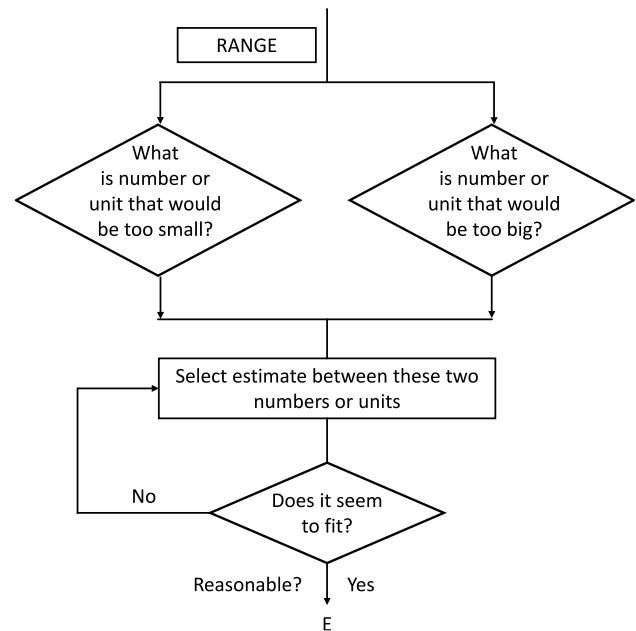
RANGE

What is number or unit that would be too small?

What is number or unit that would be too big?

Select estimate between these two numbers or units

No

Does it seem to fit?

Reasonable?

Yes

E